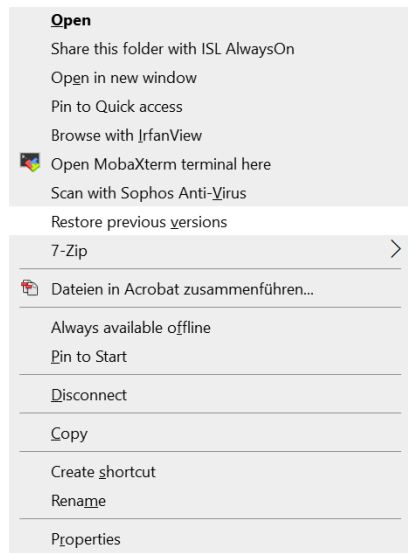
Open
Share this folder with ISL AlwaysOn
Open in new window
Pin to Quick access
Browse with IrfanView
Open MobaXterm terminal here
Scan with Sophos Anti-Virus
Restore previous versions
7-Zip
Dateien in Acrobat zusammenführen...
Always available offline
Pin to Start
Disconnect
Copy
Create shortcut
Rename
Properties